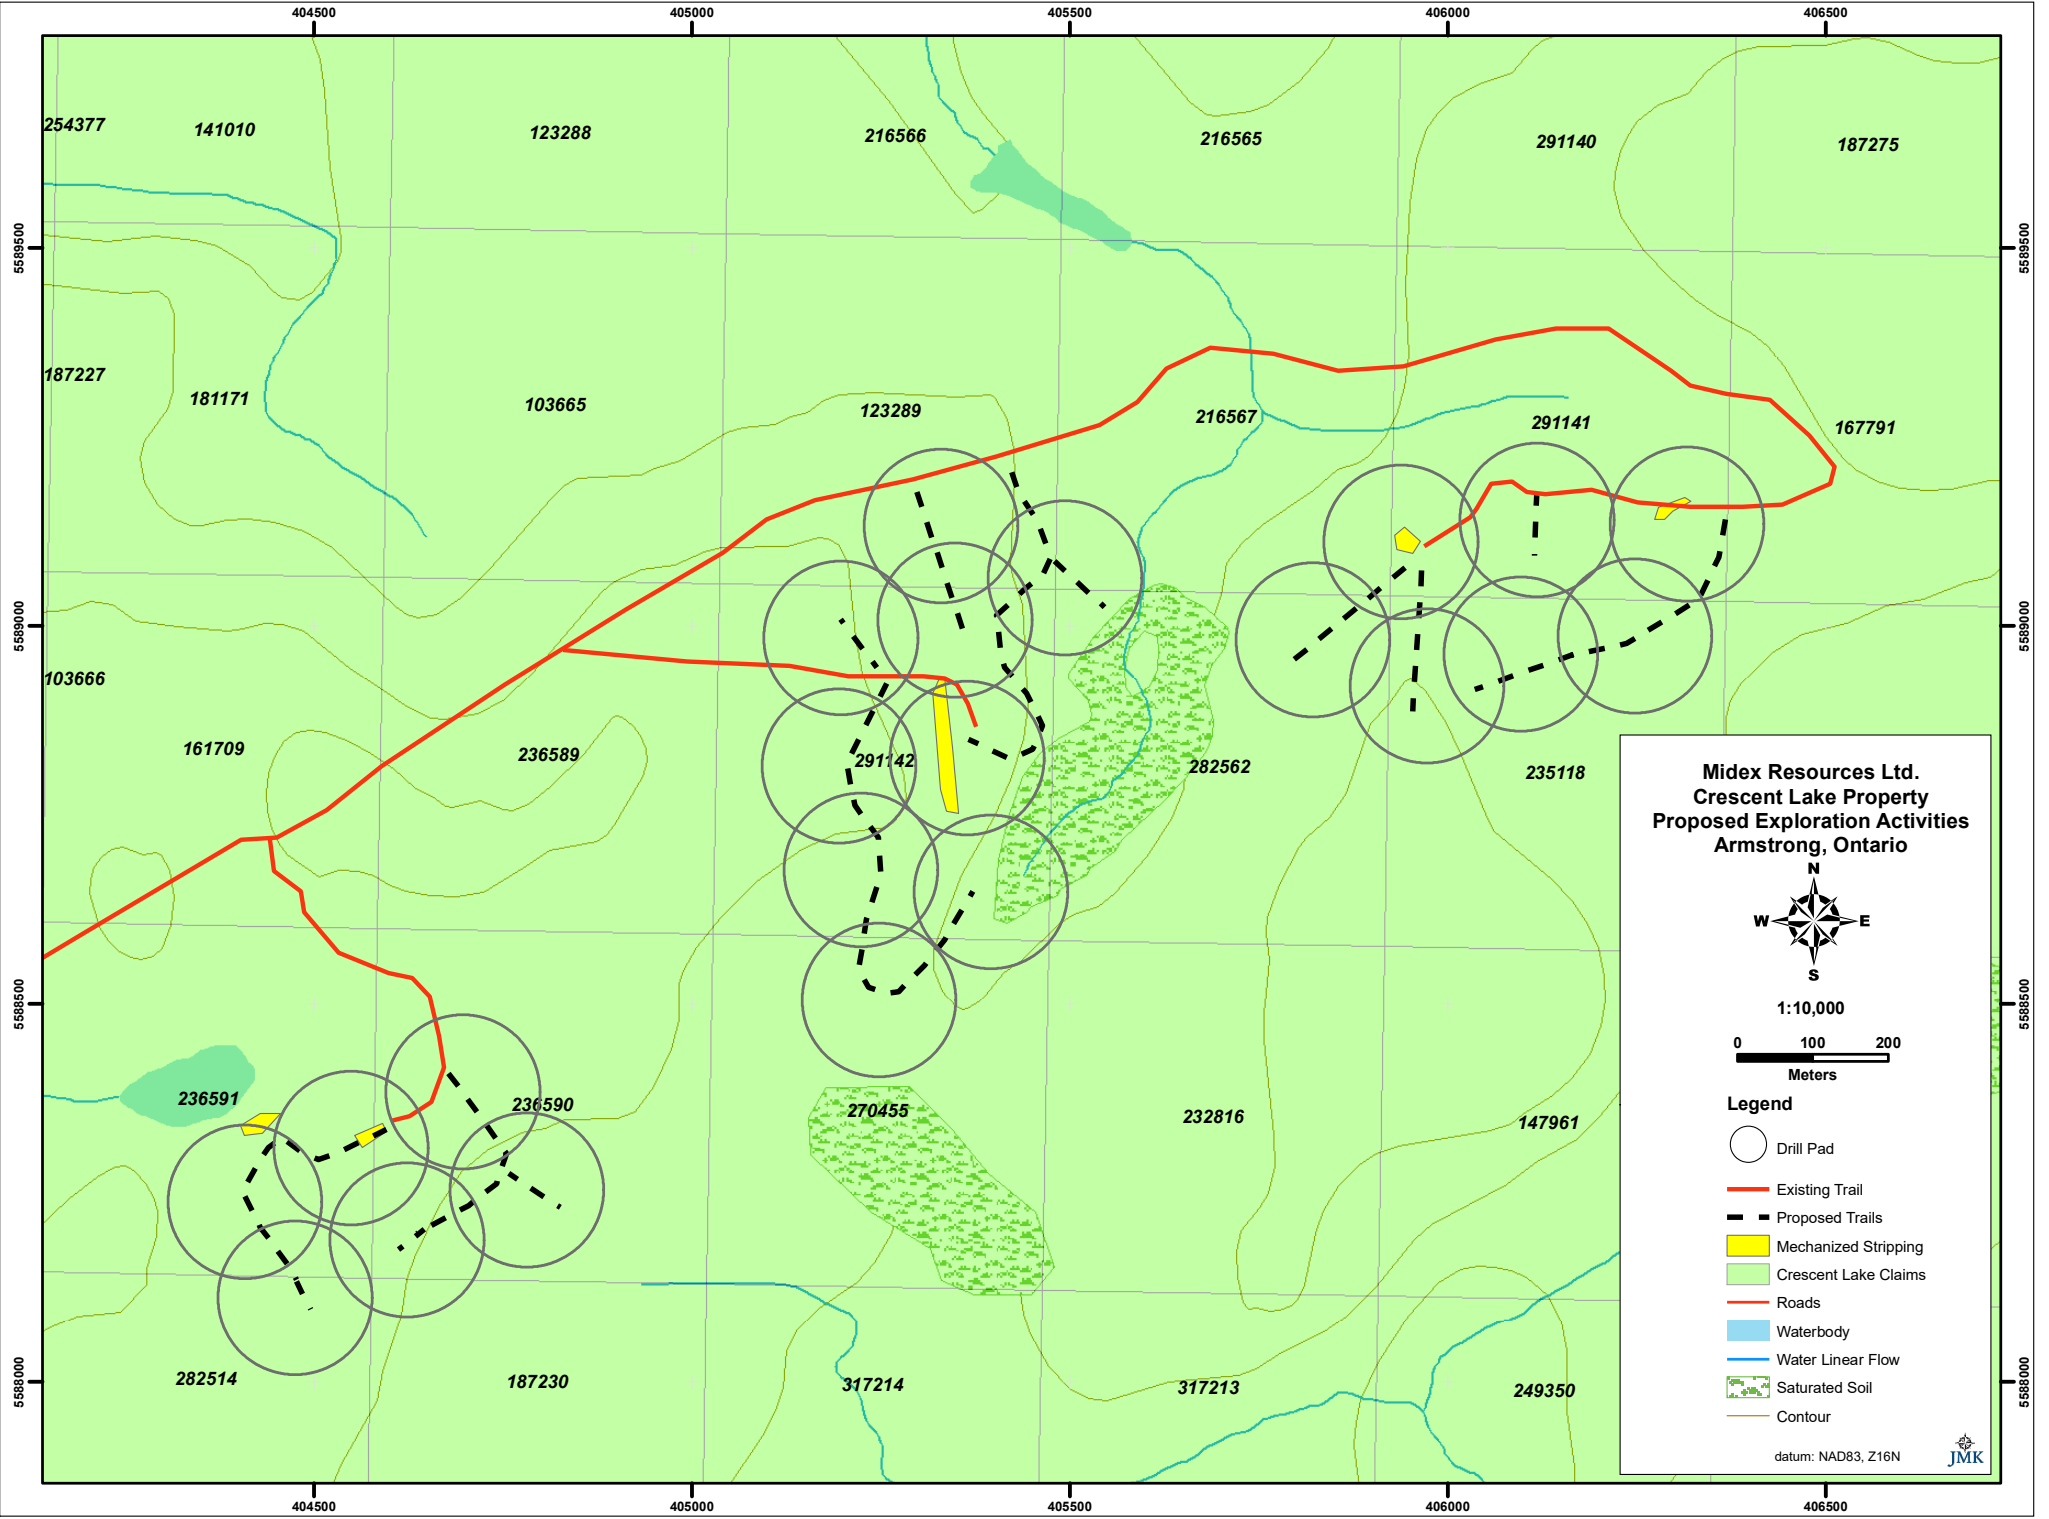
404500
405000
405500
406000
406500

5589500
5589000
5588500
5588000

254377
141010
123288
216566
216565
291140
187275
187227
181171
103665
123289
216567
291141
167791
103666
161709
236589
291142
282562
235118
236591
236590
270455
232816
147961
282514
187230
317214
317213
249350

Midex Resources Ltd.
Crescent Lake Property
Proposed Exploration Activities
Armstrong, Ontario

N
W
E
S

1:10,000

0 100 200
Meters

Legend
Drill Pad
Existing Trail
Proposed Trails
Mechanized Stripping
Crescent Lake Claims
Roads
Waterbody
Water Linear Flow
Saturated Soil
Contour

datum: NAD83, Z16N
JMK

404500
405000
405500
406000
406500